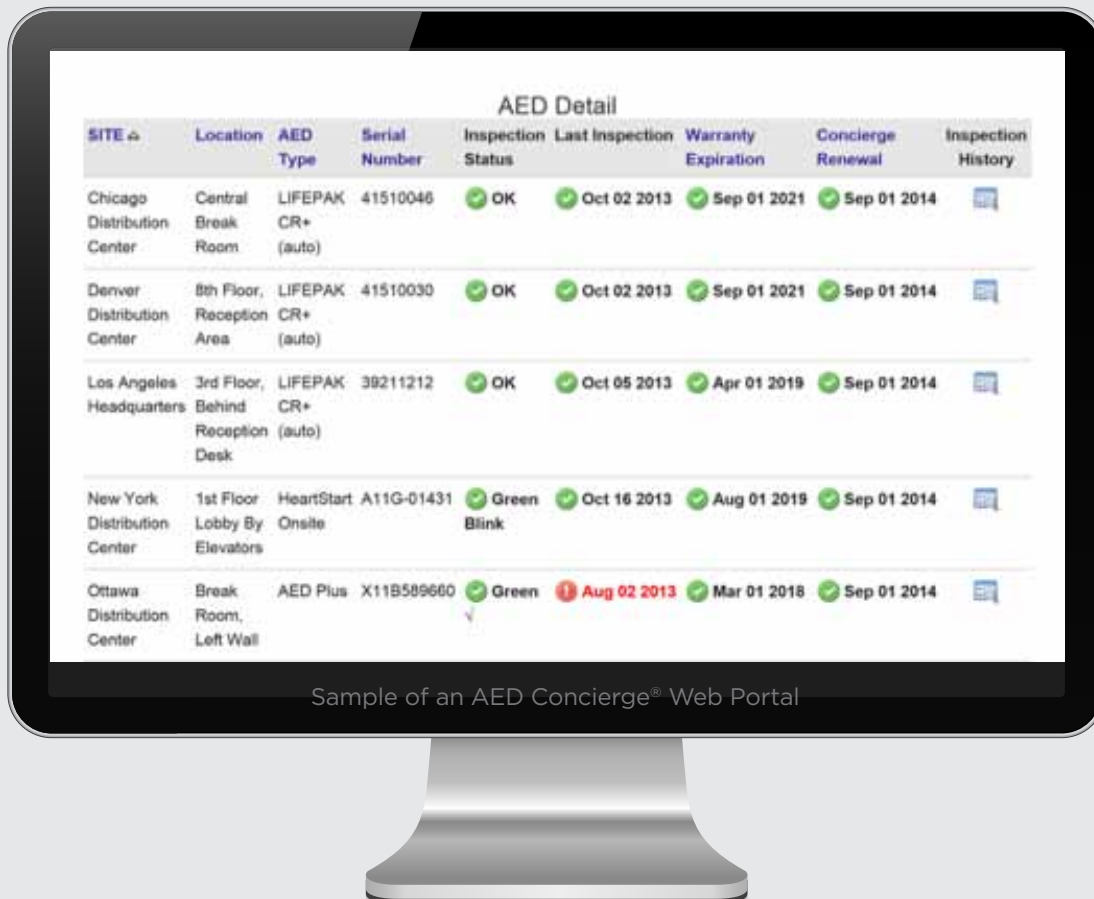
AED Detail

| SITE ▵ | Location | AED Type | Serial Number | Inspection Status | Last Inspection | Warranty Expiration | Concierge Renewal | Inspection History |
|---|---|---|---|---|---|---|---|---|
| Chicago Distribution Center | Central Break Room | LIFEPAK CR+ (auto) | 41510046 | OK | Oct 02 2013 | Sep 01 2021 | Sep 01 2014 | |
| Denver Distribution Center | 8th Floor, Reception Area | LIFEPAK CR+ (auto) | 41510030 | OK | Oct 02 2013 | Sep 01 2021 | Sep 01 2014 | |
| Los Angeles Headquarters | 3rd Floor, Behind Reception Desk | LIFEPAK CR+ (auto) | 39211212 | OK | Oct 05 2013 | Apr 01 2019 | Sep 01 2014 | |
| New York Distribution Center | 1st Floor Lobby By Elevators | HeartStart Onsite | A11G-01431 | Green Blink | Oct 16 2013 | Aug 01 2019 | Sep 01 2014 | |
| Ottawa Distribution Center | Break Room, Left Wall | AED Plus | X11B589660 | Green √ | Aug 02 2013 | Mar 01 2018 | Sep 01 2014 | |

Sample of an AED Concierge® Web Portal